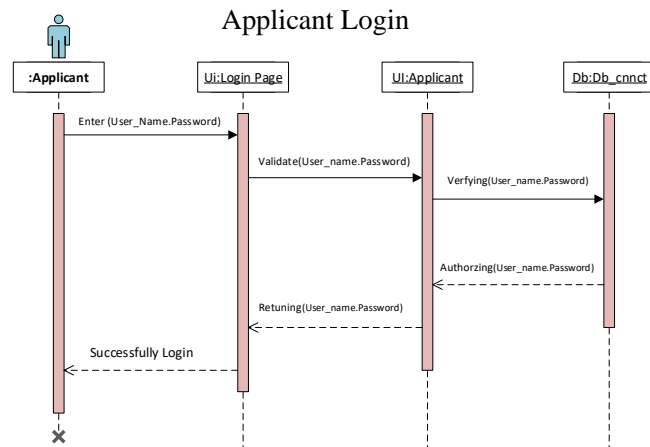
Applicant Login

:Applicant

Ui:Login Page

UI:Applicant

Db:Db_cnnct

Enter (User_Name.Password)

Validate(User_name.Password)

Verfying(User_name.Password)

Authorzing(User_name.Password)

Retuning(User_name.Password)

Successfully Login